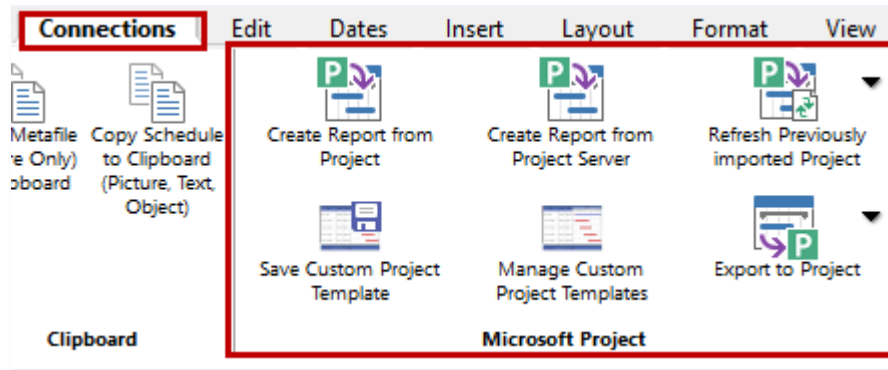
Connections Edit Dates Insert Layout Format View

Metafile
e Only)
board

Copy Schedule to Clipboard (Picture, Text, Object)

Clipboard

Create Report from Project

Create Report from Project Server

Refresh Previously imported Project

Save Custom Project Template

Manage Custom Project Templates

Export to Project

Microsoft Project